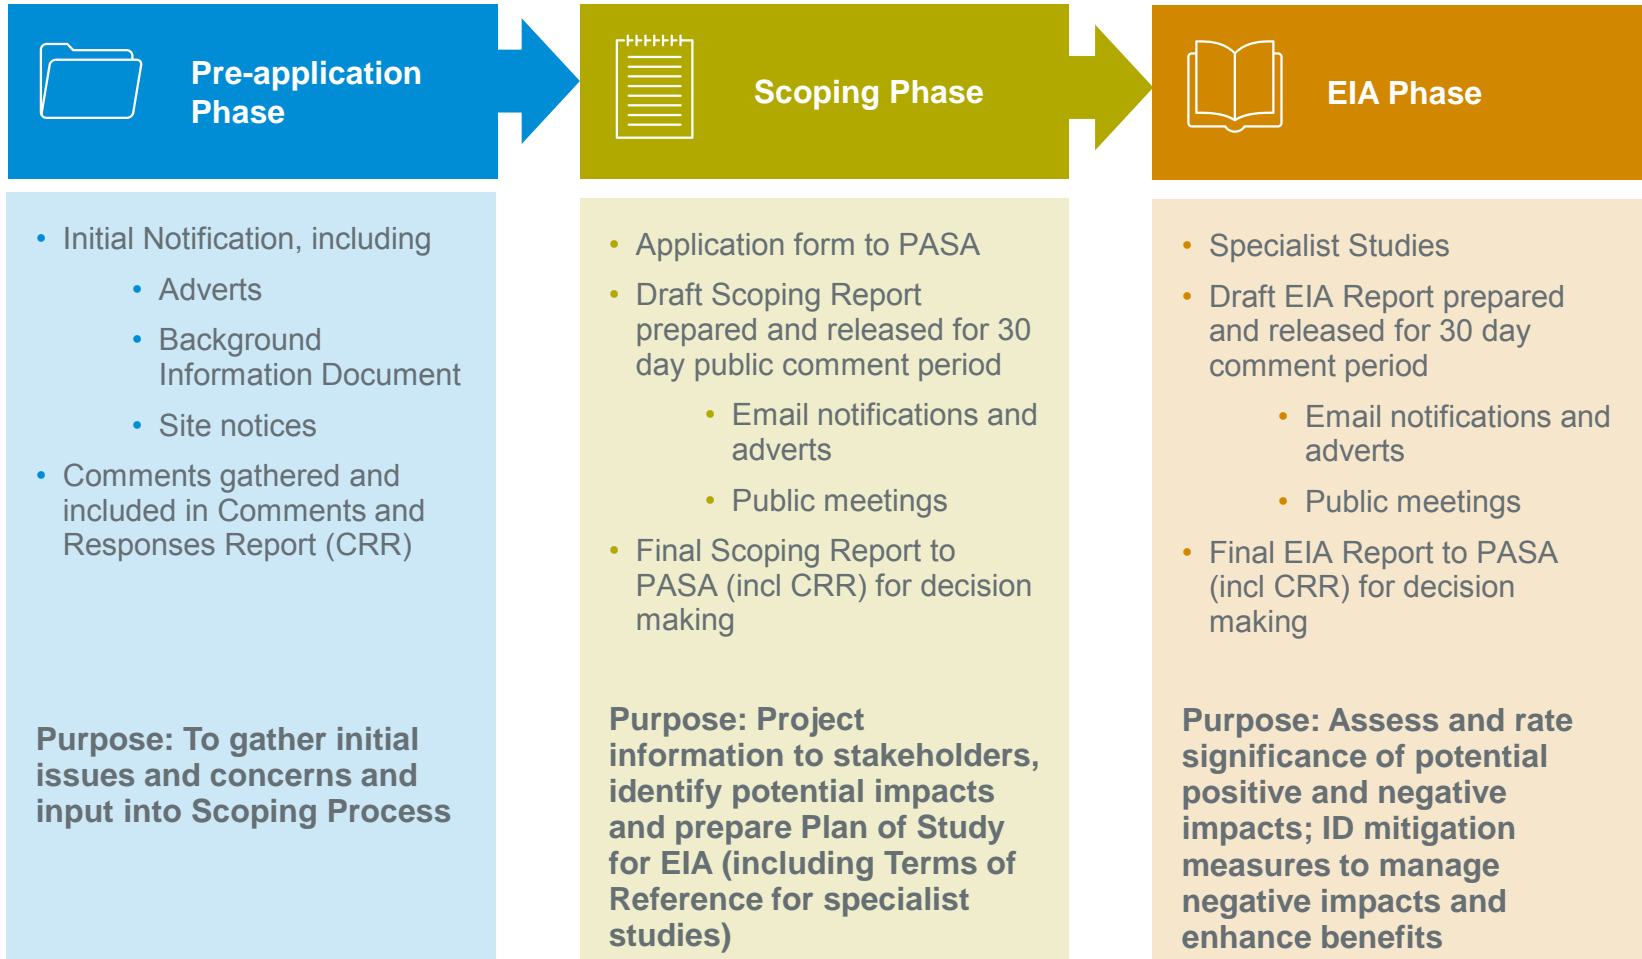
Pre-application Phase

• Initial Notification, including
  • Adverts
  • Background Information Document
  • Site notices
• Comments gathered and included in Comments and Responses Report (CRR)

Purpose: To gather initial issues and concerns and input into Scoping Process

Scoping Phase

• Application form to PASA
• Draft Scoping Report prepared and released for 30 day public comment period
  • Email notifications and adverts
  • Public meetings
• Final Scoping Report to PASA (incl CRR) for decision making

Purpose: Project information to stakeholders, identify potential impacts and prepare Plan of Study for EIA (including Terms of Reference for specialist studies)

EIA Phase

• Specialist Studies
• Draft EIA Report prepared and released for 30 day comment period
  • Email notifications and adverts
  • Public meetings
• Final EIA Report to PASA (incl CRR) for decision making

Purpose: Assess and rate significance of potential positive and negative impacts; ID mitigation measures to manage negative impacts and enhance benefits